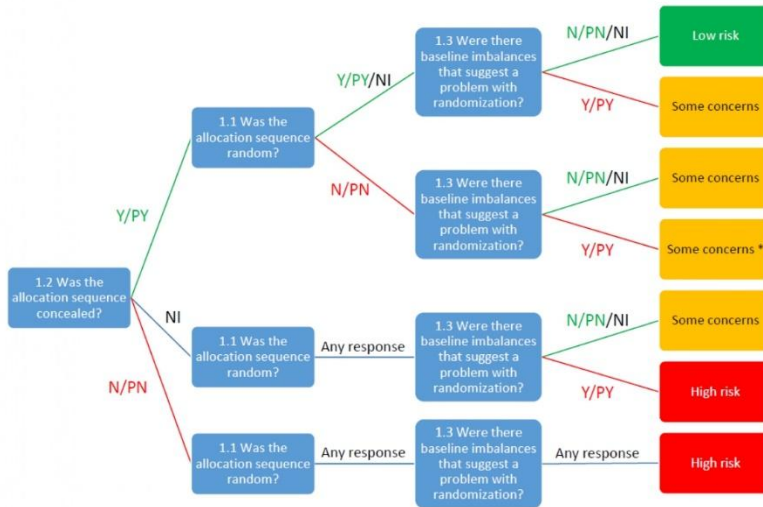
1.2 Was the allocation sequence concealed?

Y/PY

1.1 Was the allocation sequence random?

Y/PY/NI

1.3 Were there baseline imbalances that suggest a problem with randomization?

N/PN/NI

Low risk

Y/PY

Some concerns

N/PN

1.3 Were there baseline imbalances that suggest a problem with randomization?

N/PN/NI

Some concerns

Y/PY

Some concerns *

NI

1.1 Was the allocation sequence random?

Any response

1.3 Were there baseline imbalances that suggest a problem with randomization?

N/PN/NI

Some concerns

Y/PY

High risk

N/PN

1.1 Was the allocation sequence random?

Any response

1.3 Were there baseline imbalances that suggest a problem with randomization?

Any response

High risk